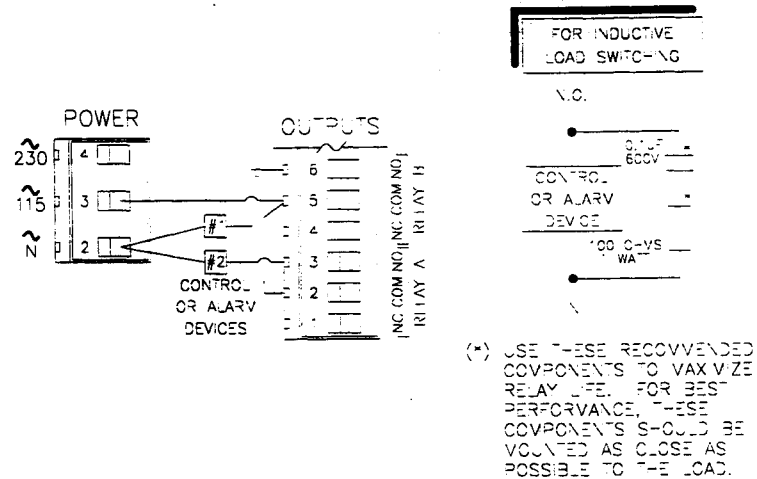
FOR INDUCTIVE LOAD SWITCHING

N.C.

0.1UF 600V

CONTROL OR ALARM DEVICE

100 OHMS 1 WATT

POWER

$\sim$ 230

$\sim$ 115

$\sim$ N

4

3

2

OUTPUTS

6

5

4

3

2

1

#1

#2

CONTROL OR ALARM DEVICES

NC COM NO RELAY B

NC COM NO RELAY A

(*) USE THESE RECOMMENDED COMPONENTS TO MAXIMIZE RELAY LIFE. FOR BEST PERFORMANCE, THESE COMPONENTS SHOULD BE MOUNTED AS CLOSE AS POSSIBLE TO THE LOAD.